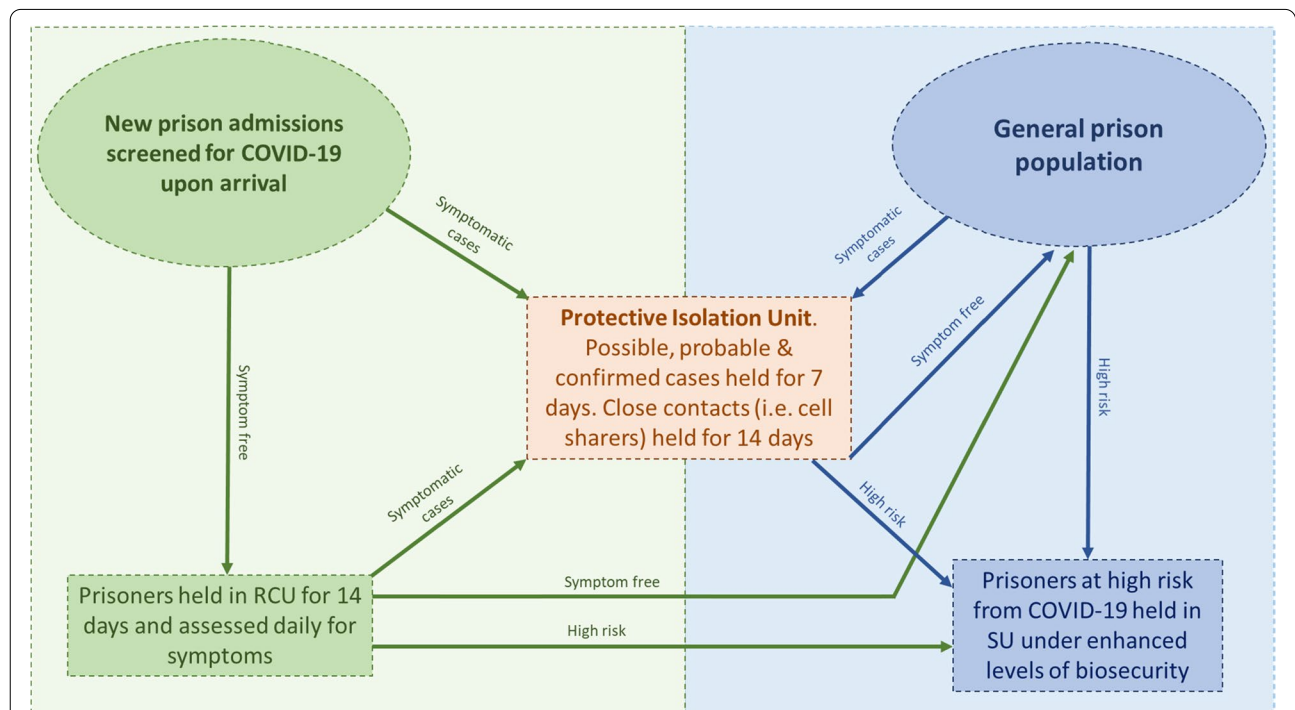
New prison admissions screened for COVID-19 upon arrival

General prison population

Symptomatic cases

Symptomatic cases

Protective Isolation Unit. Possible, probable & confirmed cases held for 7 days. Close contacts (i.e. cell sharers) held for 14 days

Symptom free

Symptom free

High risk

Symptomatic cases

High risk

Prisoners held in RCU for 14 days and assessed daily for symptoms

Symptom free

High risk

Prisoners at high risk from COVID-19 held in SU under enhanced levels of biosecurity